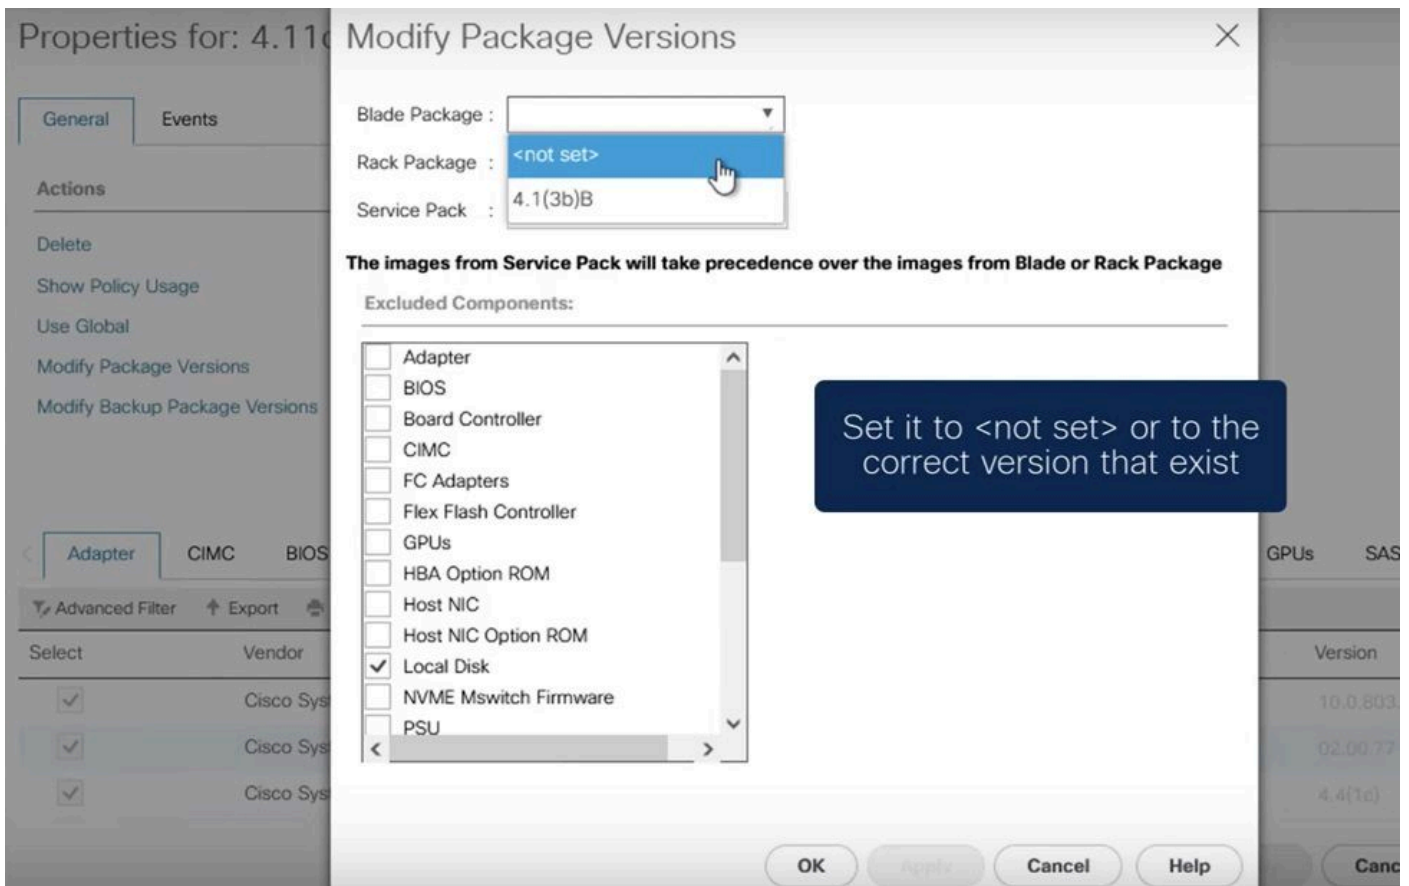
Properties for: 4.11

General Events

Actions

Delete
Show Policy Usage
Use Global
Modify Package Versions
Modify Backup Package Versions

Adapter CIMC BIOS

Advanced Filter Export

Select Vendor

Cisco Sys
Cisco Sys
Cisco Sys

GPUs SAS

Version

10.0.803
02.00.77
4.4(1c)

Modify Package Versions

Blade Package :
Rack Package :
Service Pack :

<not set>
4.1(3b)B

The images from Service Pack will take precedence over the images from Blade or Rack Package

Excluded Components:

Adapter
BIOS
Board Controller
CIMC
FC Adapters
Flex Flash Controller
GPUs
HBA Option ROM
Host NIC
Host NIC Option ROM
Local Disk
NVME Mswitch Firmware
PSU

Set it to <not set> or to the correct version that exist

OK Apply Cancel Help

Canc